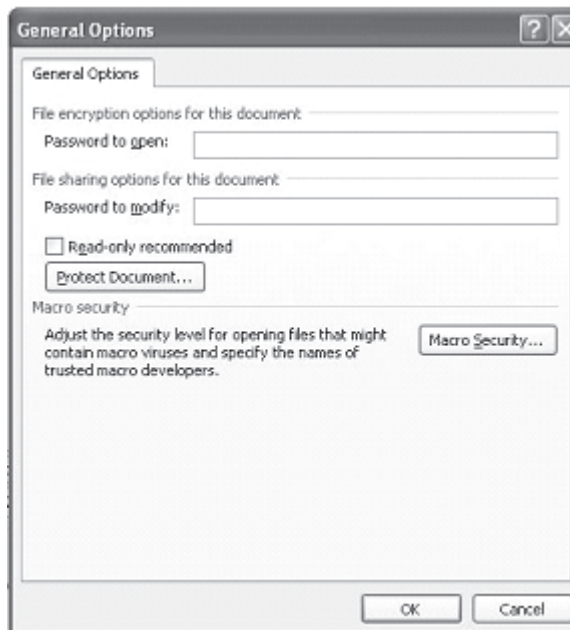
General Options

?

General Options

File encryption options for this document

Password to open:

File sharing options for this document

Password to modify:

Read-only recommended

Protect Document...

Macro security

Adjust the security level for opening files that might contain macro viruses and specify the names of trusted macro developers.

Macro Security...

OK

Cancel